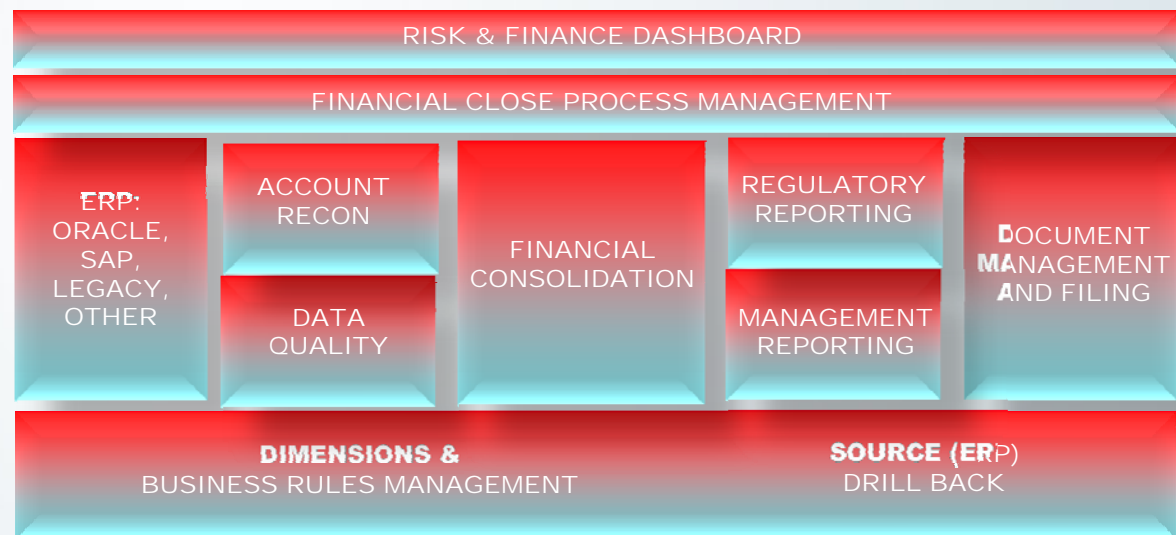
RISK & FINANCE DASHBOARD

FINANCIAL CLOSE PROCESS MANAGEMENT

ERP: ORACLE, SAP, LEGACY, OTHER

ACCOUNT RECON

DATA QUALITY

FINANCIAL CONSOLIDATION

REGULATORY REPORTING

MANAGEMENT REPORTING

DOCUMENT MANAGEMENT AND FILING

DIMENSIONS & BUSINESS RULES MANAGEMENT

SOURCE (ERP) DRILL BACK